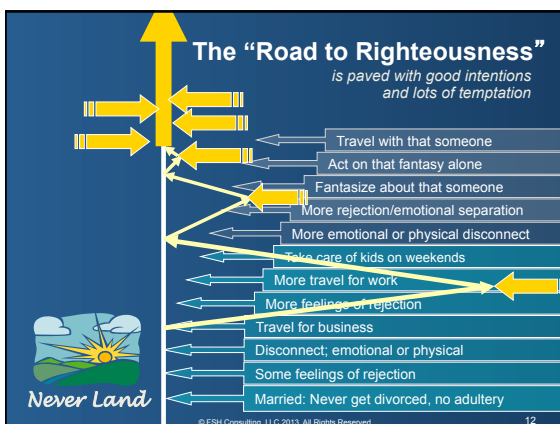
The “Road to Righteousness”
is paved with good intentions and lots of temptation

Travel with that someone
Act on that fantasy alone
Fantasize about that someone
More rejection/emotional separation
More emotional or physical disconnect
Take care of kids on weekends
More travel for work
More feelings of rejection
Travel for business
Disconnect; emotional or physical
Some feelings of rejection
Married: Never get divorced, no adultery

Never Land

© FSH Consulting, LLC 2013. All Rights Reserved.
12